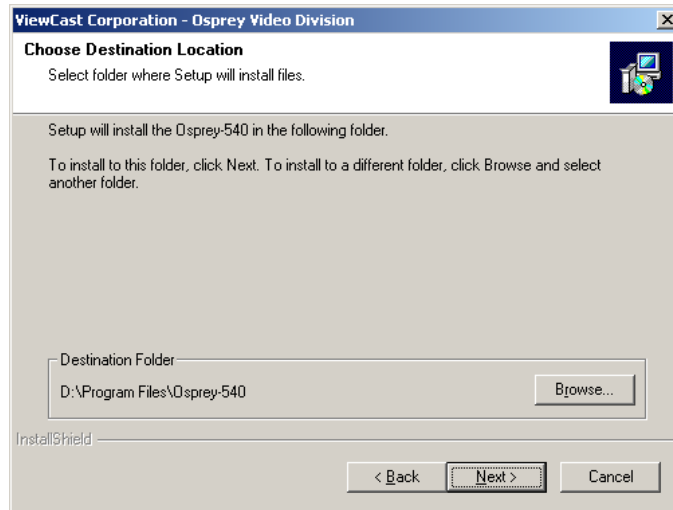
ViewCast Corporation - Osprey Video Division

Choose Destination Location

Select folder where Setup will install files.

Setup will install the Osprey-540 in the following folder.

To install to this folder, click Next. To install to a different folder, click Browse and select another folder.

Destination Folder

D:\Program Files\Osprey-540

Browse...

InstallShield

< Back

Next >

Cancel